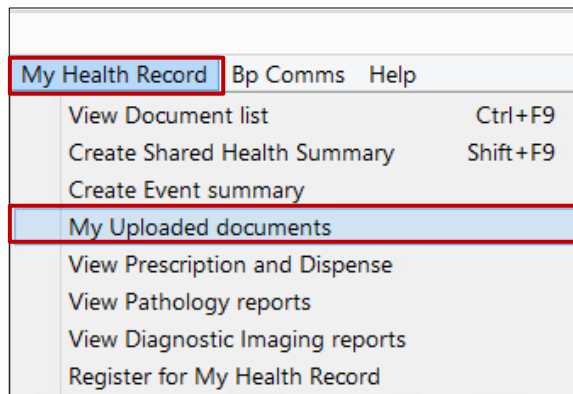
My Health Record Bp Comms Help

View Document list Ctrl+F9
Create Shared Health Summary Shift+F9
Create Event summary
My Uploaded documents
View Prescription and Dispense
View Pathology reports
View Diagnostic Imaging reports
Register for My Health Record